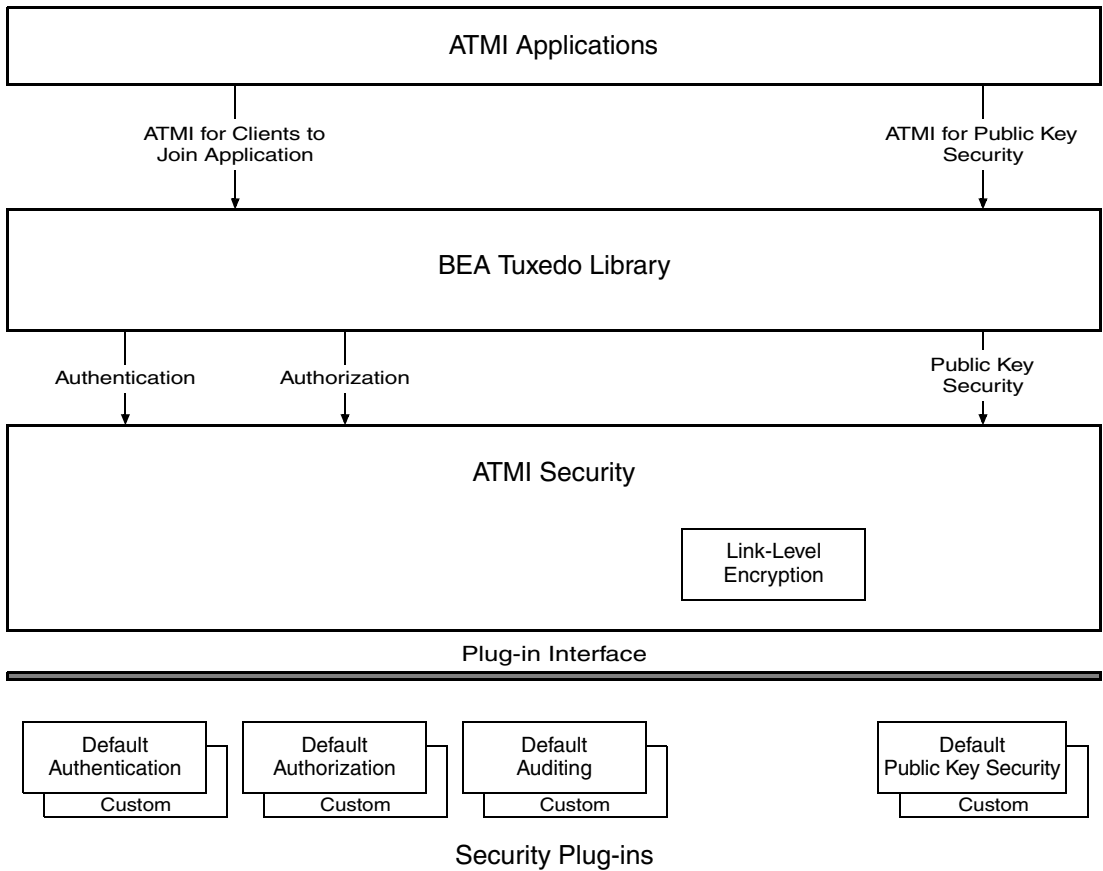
ATMI Applications

ATMI for Clients to Join Application

ATMI for Public Key Security

BEA Tuxedo Library

Authentication

Authorization

Public Key Security

ATMI Security

Link-Level Encryption

Plug-in Interface

Default Authentication

Custom

Default Authorization

Custom

Default Auditing

Custom

Default Public Key Security

Custom

Security Plug-ins